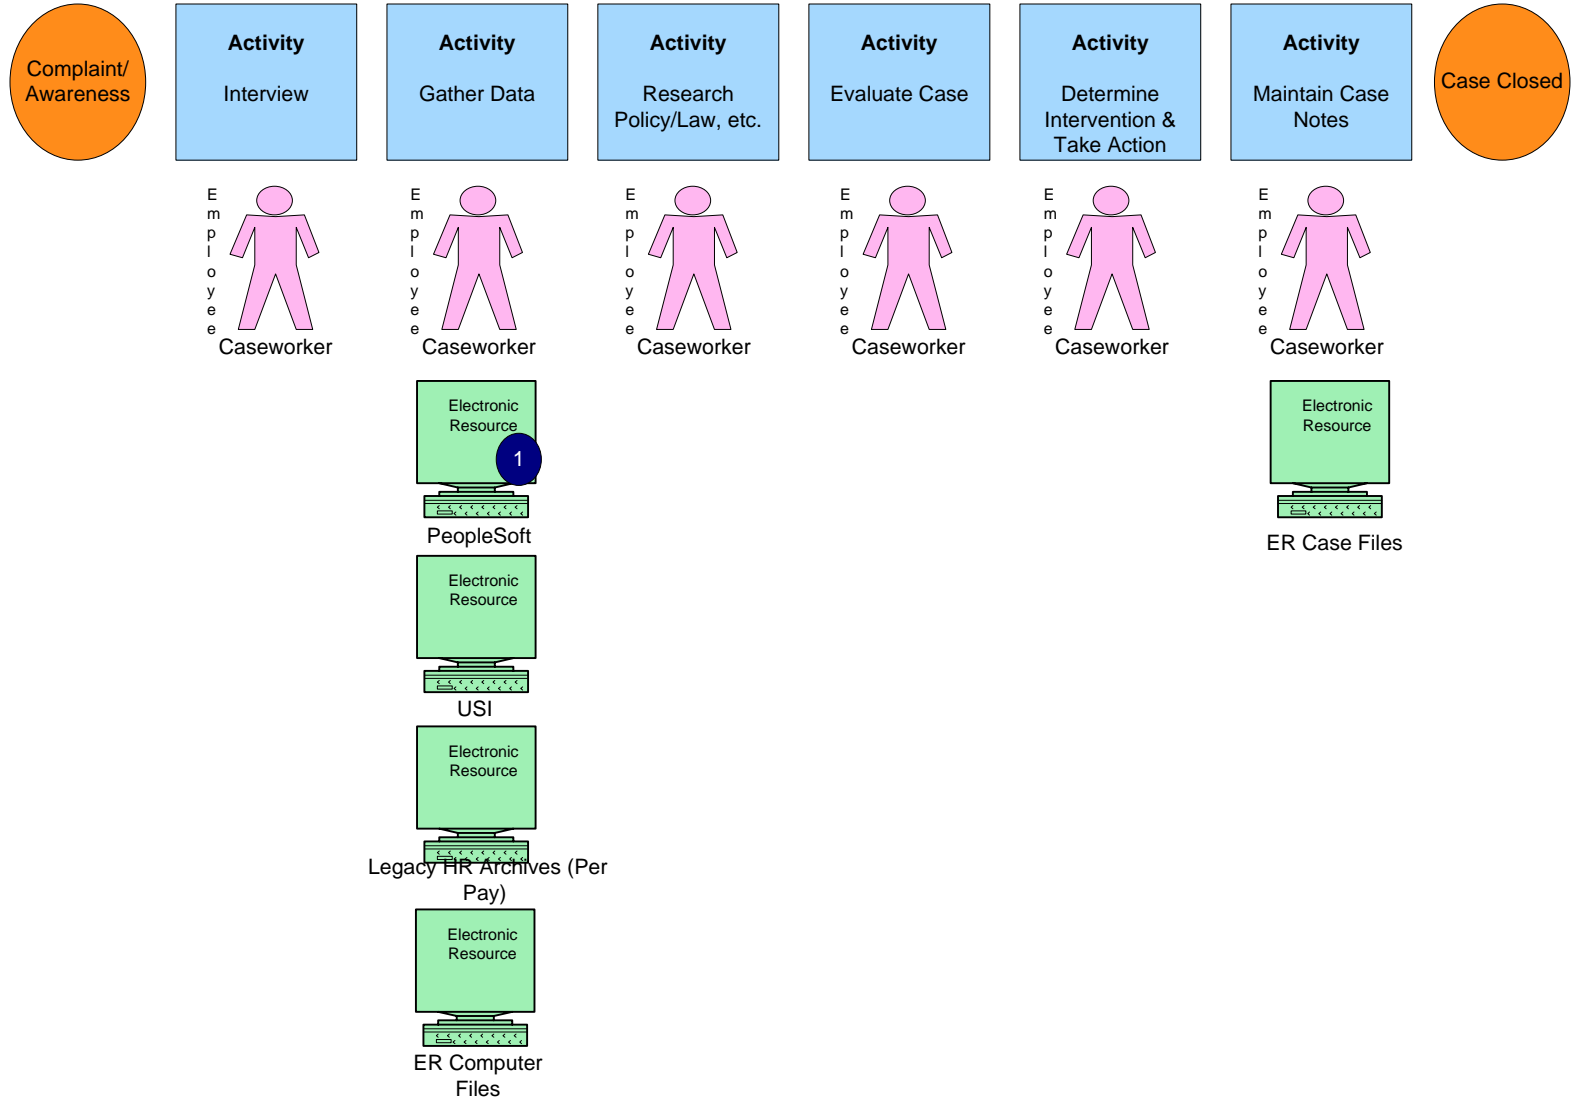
Complaint/ Awareness

Activity
Interview

Activity
Gather Data

Activity
Research Policy/Law, etc.

Activity
Evaluate Case

Activity
Determine Intervention & Take Action

Activity
Maintain Case Notes

Case Closed

Employee
Caseworker

Employee
Caseworker

Employee
Caseworker

Employee
Caseworker

Employee
Caseworker

Employee
Caseworker

Electronic Resource
1
PeopleSoft

Electronic Resource
USI

Electronic Resource
Legacy HR Archives (Per Pay)

Electronic Resource
ER Computer Files

Electronic Resource
ER Case Files